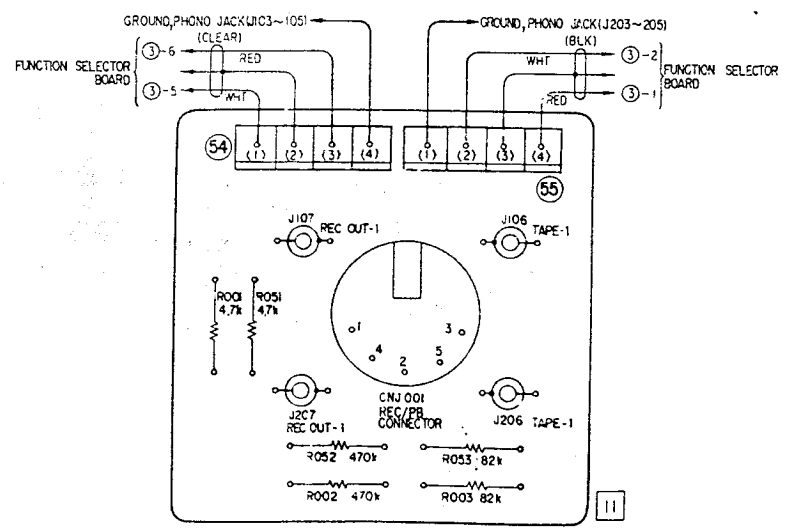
GROUND, PHONO JACK(J103~105)

(CLEAR)

FUNCTION SELECTOR BOARD

③-6

RED

③-5

WHT

GROUND, PHONO JACK(J203~205)

(BLK)

③-2

WHT

FUNCTION SELECTOR BOARD

③-1

RED

54

(1) (2) (3) (4)

(1) (2) (3) (4)

55

J107 REC OUT-1

J106 TAPE-1

R001 4.7k

R051 4.7k

1

3

4

2

5

J207 REC OUT-1

CNJ001 REC/PB CONNECTOR

J206 TAPE-1

R052 470k

R053 82k

R002 470k

R003 82k

11